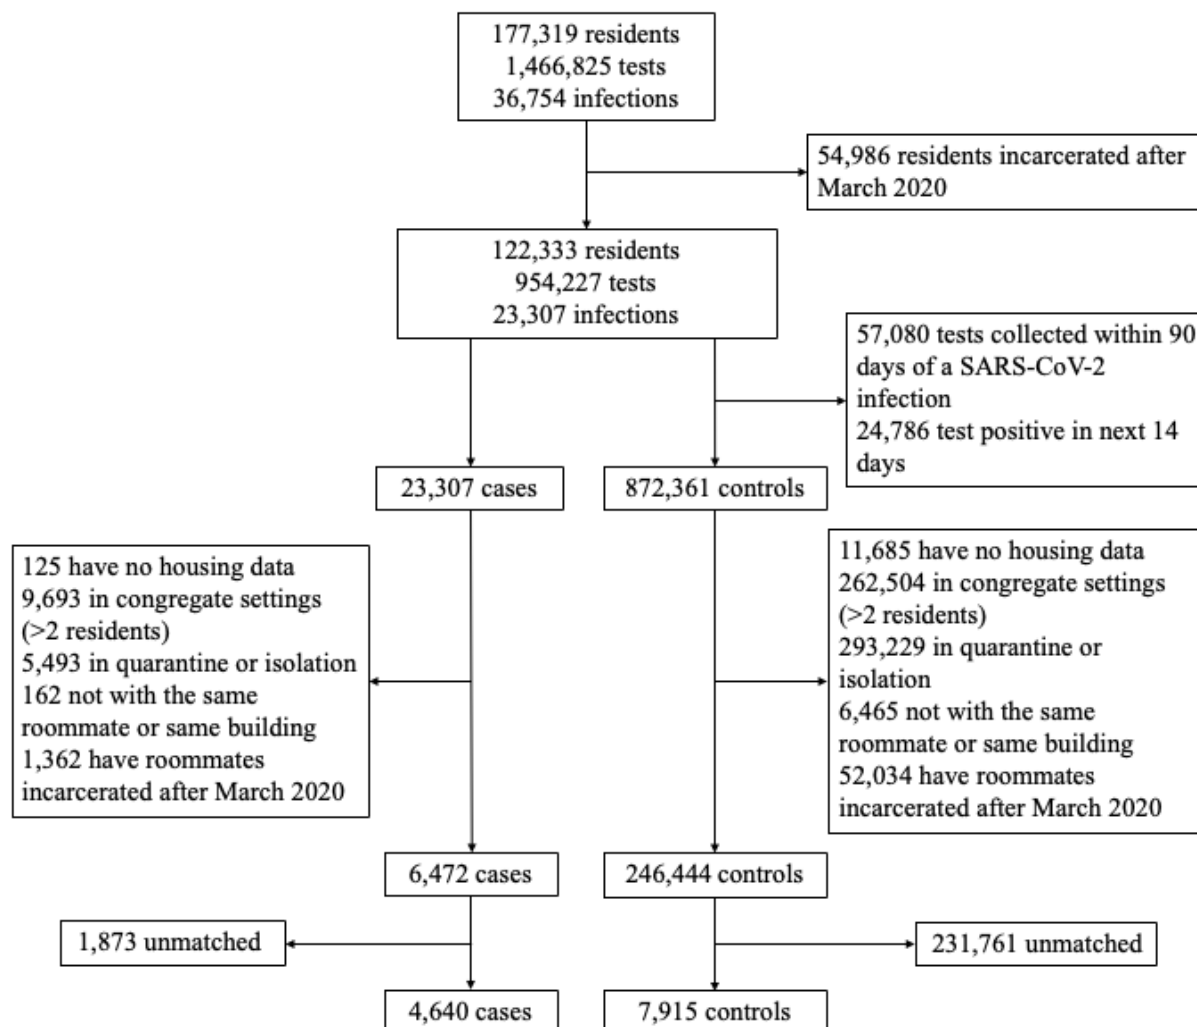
177,319 residents
1,466,825 tests
36,754 infections

54,986 residents incarcerated after March 2020

122,333 residents
954,227 tests
23,307 infections

57,080 tests collected within 90 days of a SARS-CoV-2 infection
24,786 test positive in next 14 days

23,307 cases

872,361 controls

125 have no housing data
9,693 in congregate settings (>2 residents)
5,493 in quarantine or isolation
162 not with the same roommate or same building
1,362 have roommates incarcerated after March 2020

11,685 have no housing data
262,504 in congregate settings (>2 residents)
293,229 in quarantine or isolation
6,465 not with the same roommate or same building
52,034 have roommates incarcerated after March 2020

6,472 cases

246,444 controls

1,873 unmatched

231,761 unmatched

4,640 cases

7,915 controls